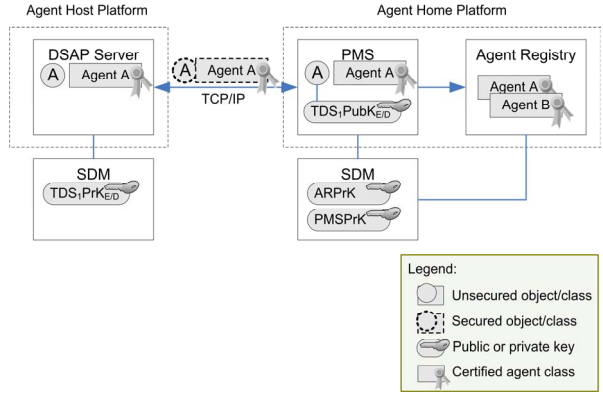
Agent Host Platform

DSAP Server

A

Agent A

A

Agent A

TCP/IP

SDM

TDS$_1$PrK$_{E/D}$

Agent Home Platform

PMS

A

Agent A

TDS$_1$PubK$_{E/D}$

Agent Registry

Agent A

Agent B

SDM

ARPrK

PMSPrK

Legend:

Unsecured object/class

Secured object/class

Public or private key

Certified agent class